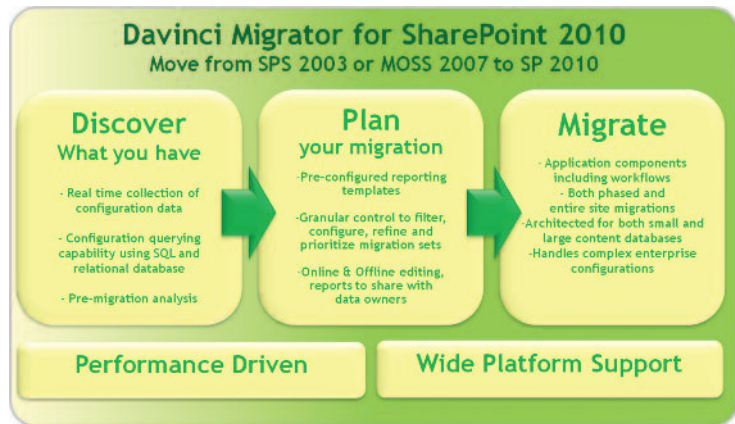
Davinci Migrator for SharePoint 2010
Move from SPS 2003 or MOSS 2007 to SP 2010

Discover
What you have

- Real time collection of configuration data

- Configuration querying capability using SQL and relational database

- Pre-migration analysis

Plan
your migration

-Pre-configured reporting templates

-Granular control to filter, configure, refine and prioritize migration sets

-Online & Offline editing, reports to share with data owners

Migrate

- Application components including workflows
- Both phased and entire site migrations
-Architected for both small and large content databases
-Handles complex enterprise configurations

Performance Driven

Wide Platform Support